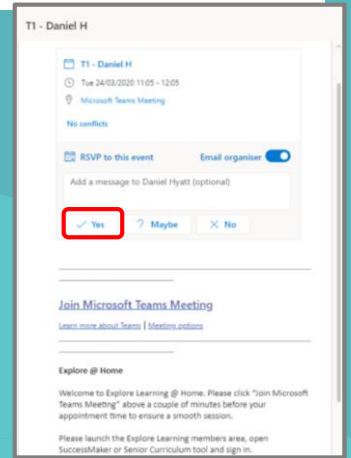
T1 - Daniel H

T1 - Daniel H

Tue 24/03/2020 11:05 - 12:05

Microsoft Teams Meeting

No conflicts

RSVP to this event

Email organiser

Add a message to Daniel Hyatt (optional)

✓ Yes

? Maybe

✕ No

Join Microsoft Teams Meeting

Learn more about Teams | Meeting options

Explore @ Home

Welcome to Explore Learning @ Home. Please click "Join Microsoft Teams Meeting" above a couple of minutes before your appointment time to ensure a smooth session.

Please launch the Explore Learning members area, open SuccessMaker or Senior Curriculum tool and sign in.